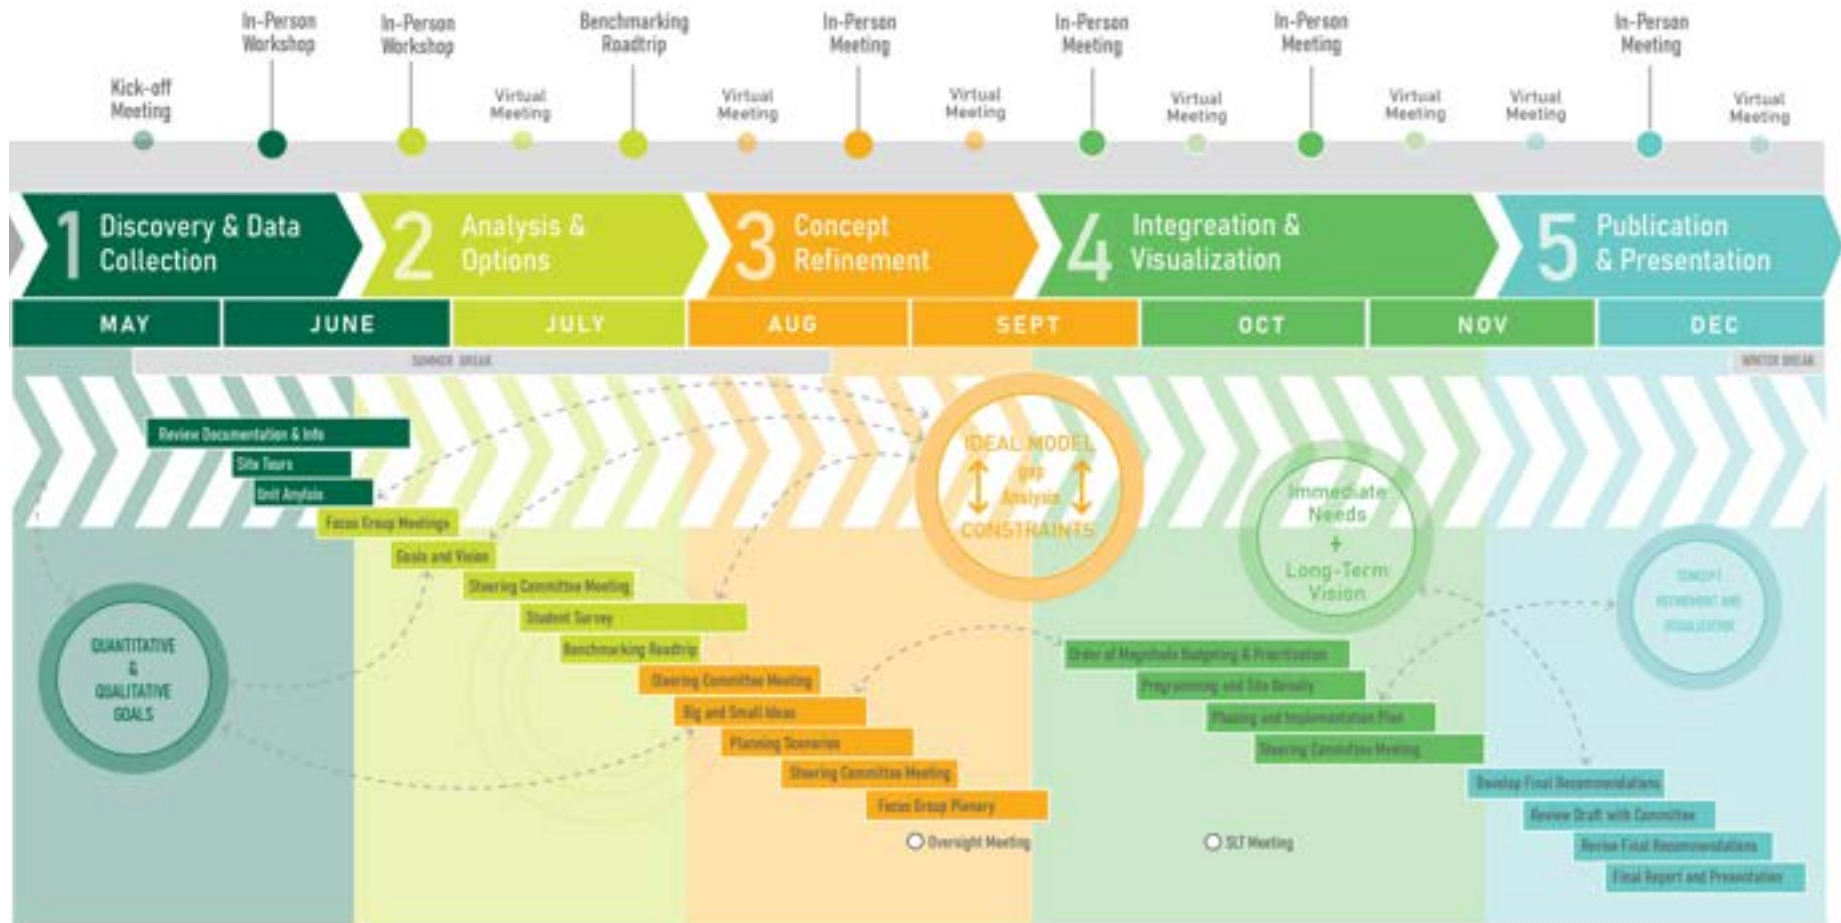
Kick-off Meeting

In-Person Workshop

In-Person Workshop

Virtual Meeting

Benchmarking Roadtrip

Virtual Meeting

In-Person Meeting

Virtual Meeting

In-Person Meeting

Virtual Meeting

In-Person Meeting

Virtual Meeting

Virtual Meeting

In-Person Meeting

Virtual Meeting

1 Discovery & Data Collection

2 Analysis & Options

3 Concept Refinement

4 Integration & Visualization

5 Publication & Presentation

| MAY | JUNE | JULY | AUG | SEPT | OCT | NOV | DEC |
|---|---|---|---|---|---|---|---|

SUMMER BREAK

WINTER BREAK

Review Documentation & Info

Site Tours

Unit Analysis

Focus Group Meetings

Goals and Vision

Steering Committee Meeting

Student Survey

Benchmarking Roadtrip

Steering Committee Meeting

Big and Small Ideas

Planning Scenarios

Steering Committee Meeting

Focus Group Plenary

Oversight Meeting

QUANTITATIVE & QUALITATIVE GOALS

IDEAL MODEL
gap Analysis
CONSTRAINTS

Immediate Needs + Long-Term Vision

Order of Magnitude Budgeting & Prioritization

Programming and Site Density

Phasing and Implementation Plan

Steering Committee Meeting

SLT Meeting

CONCEPT REFINEMENT AND VISUALIZATION

Develop Final Recommendations

Review Draft with Committee

Revise Final Recommendations

Final Report and Presentation